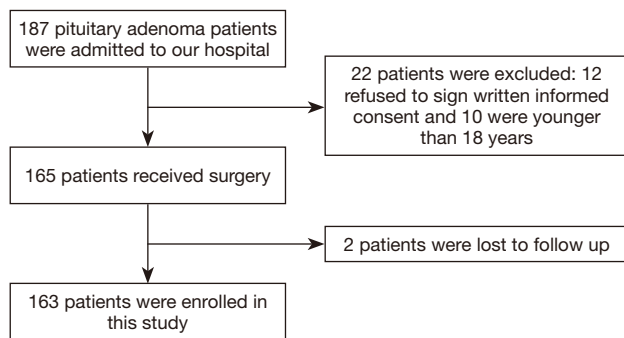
187 pituitary adenoma patients were admitted to our hospital

22 patients were excluded: 12 refused to sign written informed consent and 10 were younger than 18 years

165 patients received surgery

2 patients were lost to follow up

163 patients were enrolled in this study